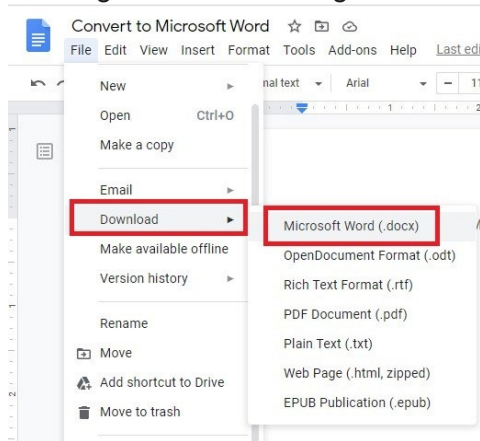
Convert to Microsoft Word

File Edit View Insert Format Tools Add-ons Help Last edi

nal text Arial 11

New
Open Ctrl+O
Make a copy
Email
Download
Make available offline
Version history
Rename
Move
Add shortcut to Drive
Move to trash

Microsoft Word (.docx)
OpenDocument Format (.odt)
Rich Text Format (.rtf)
PDF Document (.pdf)
Plain Text (.txt)
Web Page (.html, zipped)
EPUB Publication (.epub)